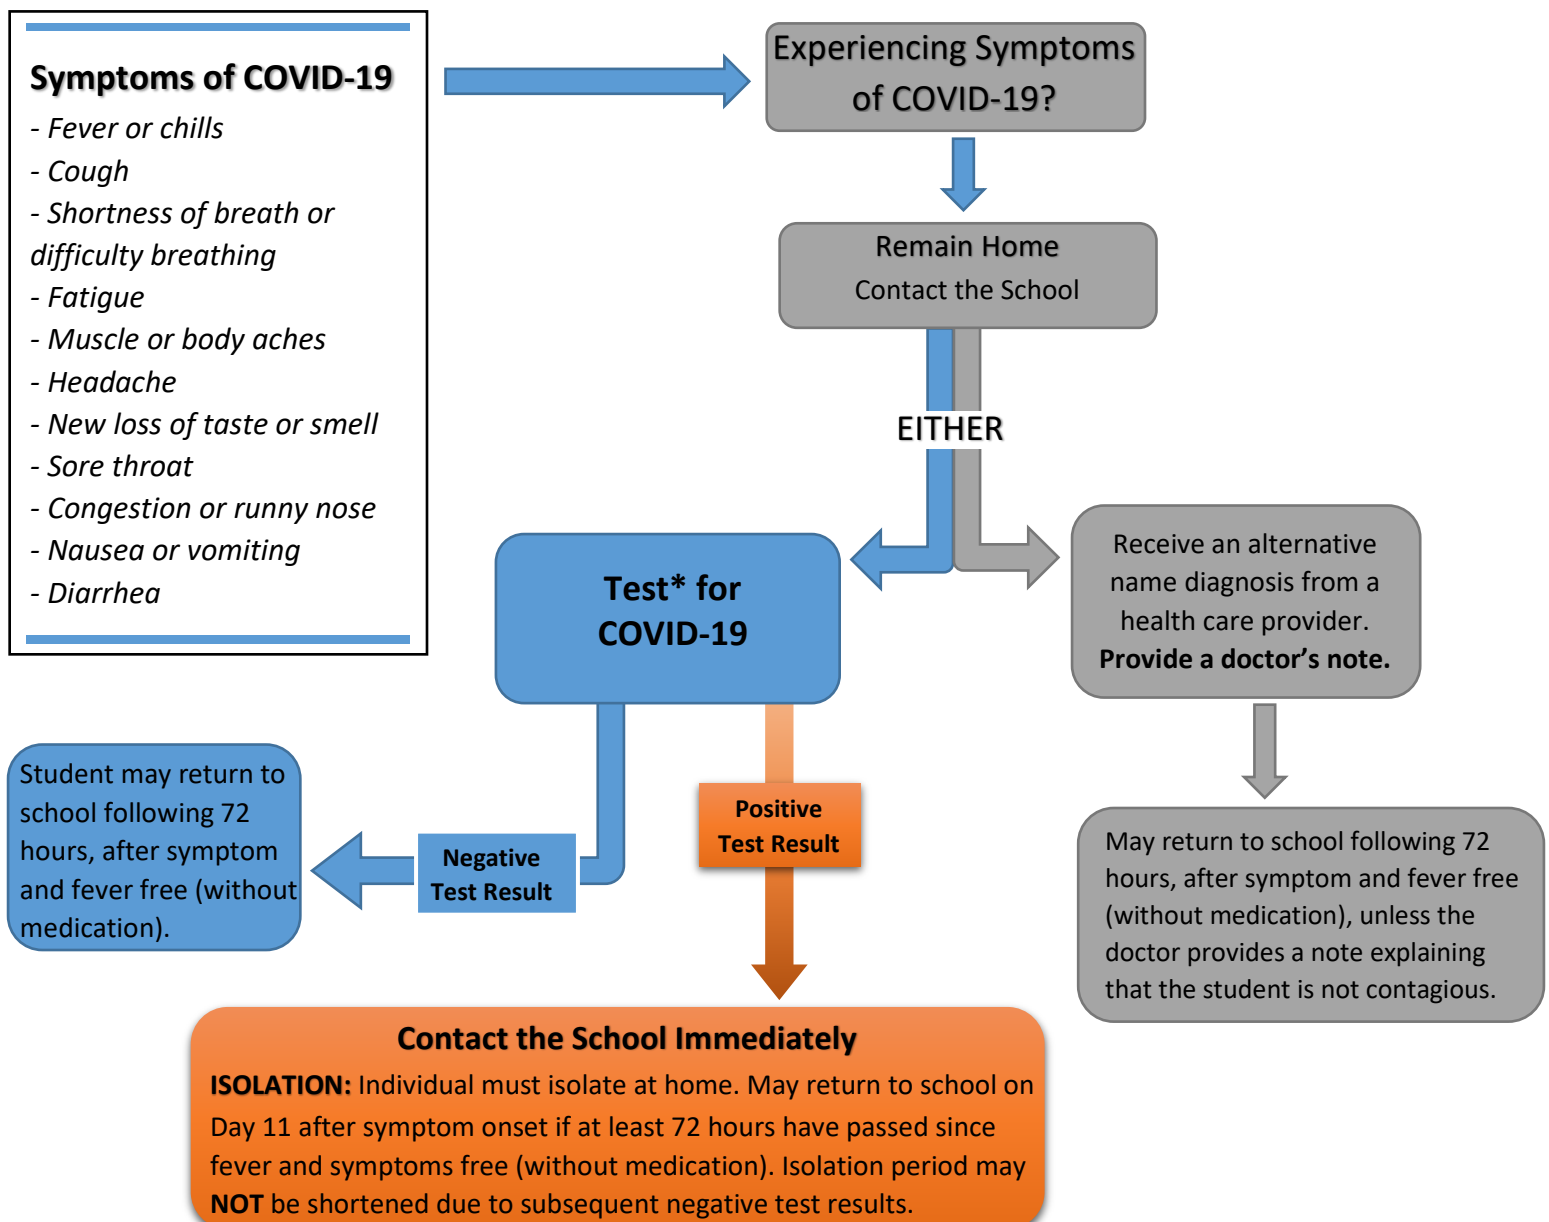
Symptoms of COVID-19

- Fever or chills
- Cough
- Shortness of breath or difficulty breathing
- Fatigue
- Muscle or body aches
- Headache
- New loss of taste or smell
- Sore throat
- Congestion or runny nose
- Nausea or vomiting
- Diarrhea

Experiencing Symptoms of COVID-19?

Remain Home
Contact the School

EITHER

Test* for COVID-19

Receive an alternative name diagnosis from a health care provider. **Provide a doctor's note.**

May return to school following 72 hours, after symptom and fever free (without medication), unless the doctor provides a note explaining that the student is not contagious.

Student may return to school following 72 hours, after symptom and fever free (without medication).

Negative Test Result

Positive Test Result

Contact the School Immediately

**ISOLATION:** Individual must isolate at home. May return to school on Day 11 after symptom onset if at least 72 hours have passed since fever and symptoms free (without medication). Isolation period may **NOT** be shortened due to subsequent negative test results.